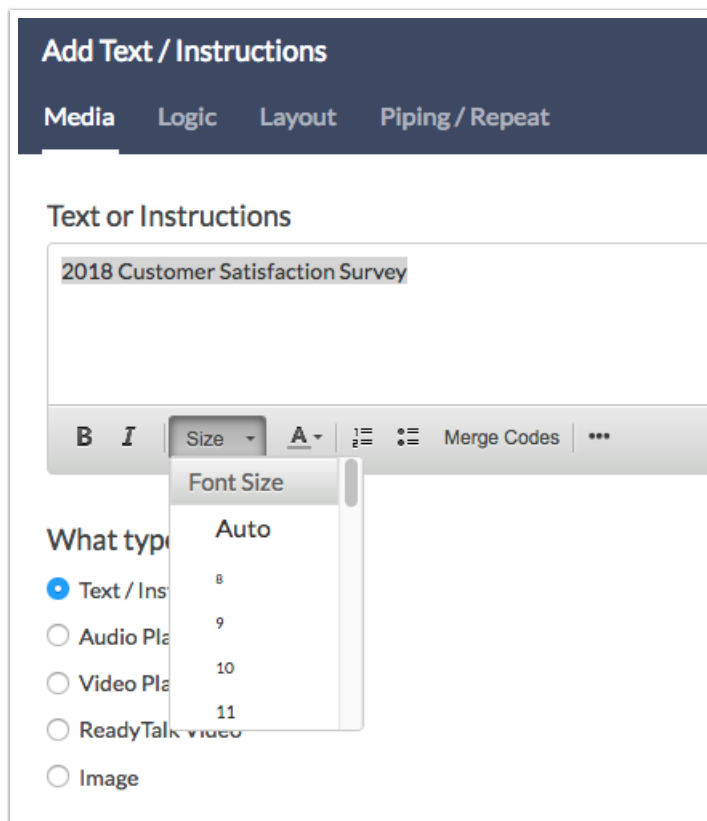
Add Text / Instructions

Media Logic Layout Piping / Repeat

Text or Instructions

2018 Customer Satisfaction Survey

B I Size A Merge Codes •••

Font Size
Auto
8
9
10
11

What type

Text / Inst
Audio Pla
Video Pla
ReadyTalk Video
Image